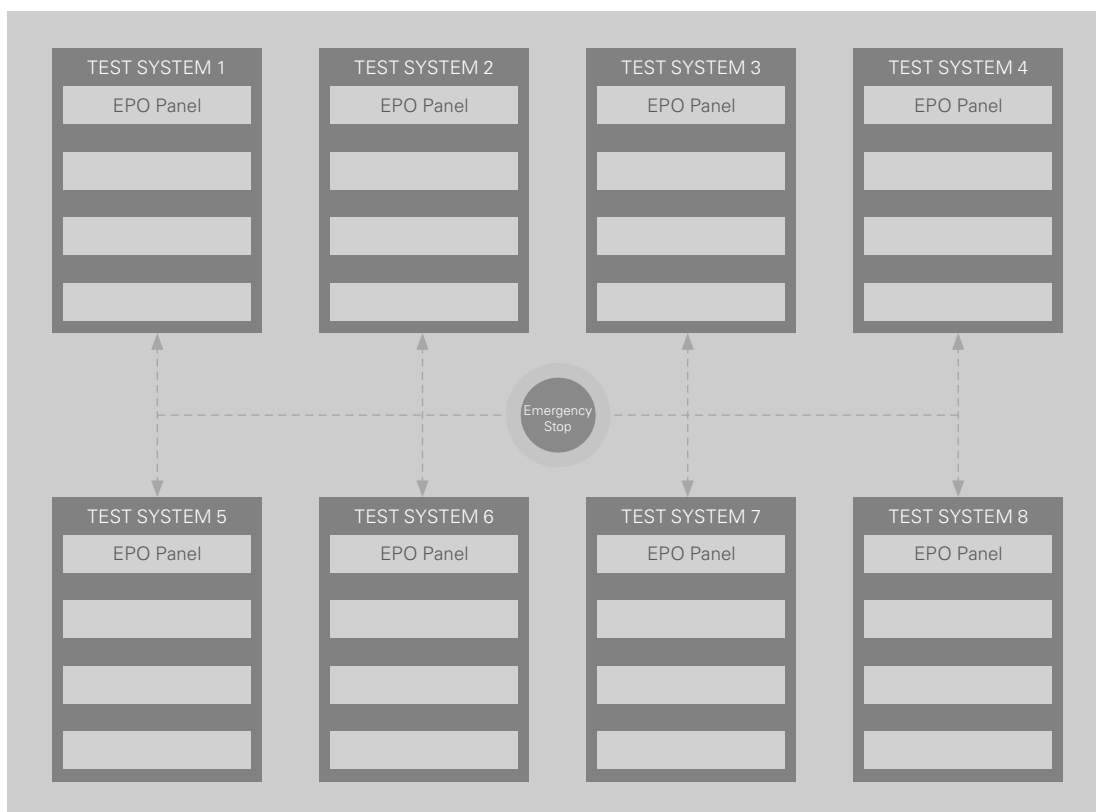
TEST SYSTEM 1
EPO Panel

TEST SYSTEM 2
EPO Panel

TEST SYSTEM 3
EPO Panel

TEST SYSTEM 4
EPO Panel

Emergency Stop

TEST SYSTEM 5
EPO Panel

TEST SYSTEM 6
EPO Panel

TEST SYSTEM 7
EPO Panel

TEST SYSTEM 8
EPO Panel